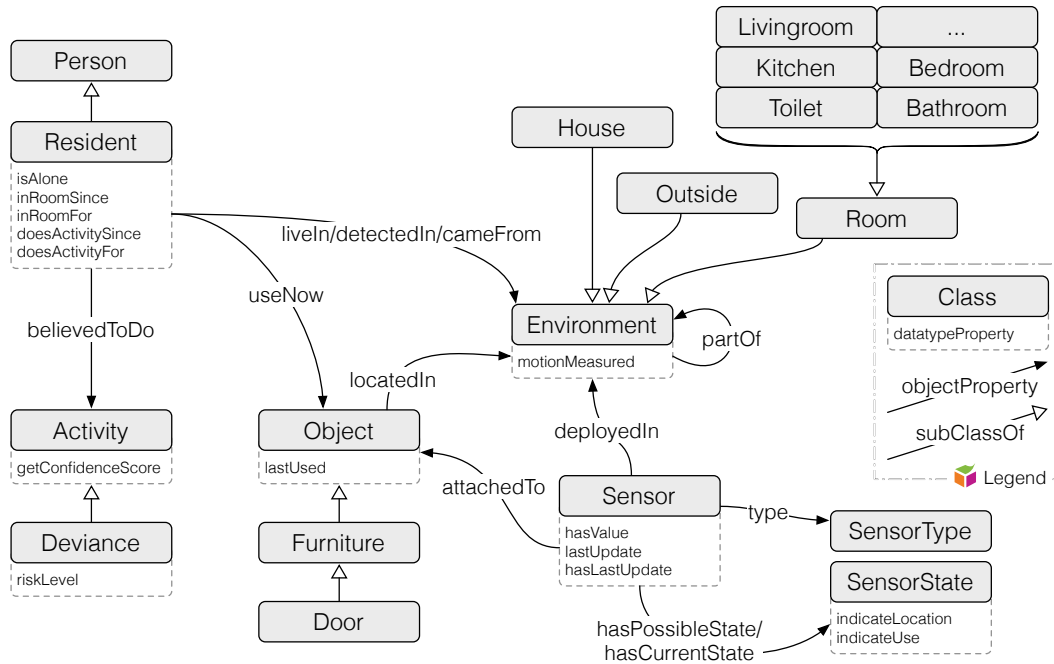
Livingroom
...
Kitchen
Bedroom
Toilet
Bathroom

Person

Resident
isAlone
inRoomSince
inRoomFor
doesActivitySince
doesActivityFor

House

Outside

Room

liveIn/detectedIn/cameFrom

useNow

believedToDo

Environment
motionMeasured

partOf

Class
datatypeProperty

objectProperty

subClassOf

Legend

locatedIn

Activity
getConfidenceScore

Object
lastUsed

deployedIn

attachedTo

Sensor
hasValue
lastUpdate
hasLastUpdate

type

SensorType

Deviance
riskLevel

Furniture

SensorState
indicateLocation
indicateUse

Door

hasPossibleState/
hasCurrentState